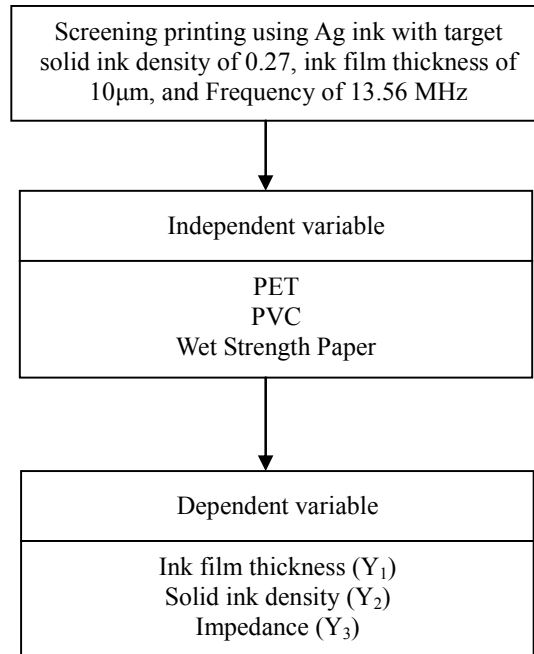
Screening printing using Ag ink with target solid ink density of 0.27, ink film thickness of 10μm, and Frequency of 13.56 MHz

Independent variable

PET
PVC
Wet Strength Paper

Dependent variable

Ink film thickness ($Y_1$)
Solid ink density ($Y_2$)
Impedance ($Y_3$)